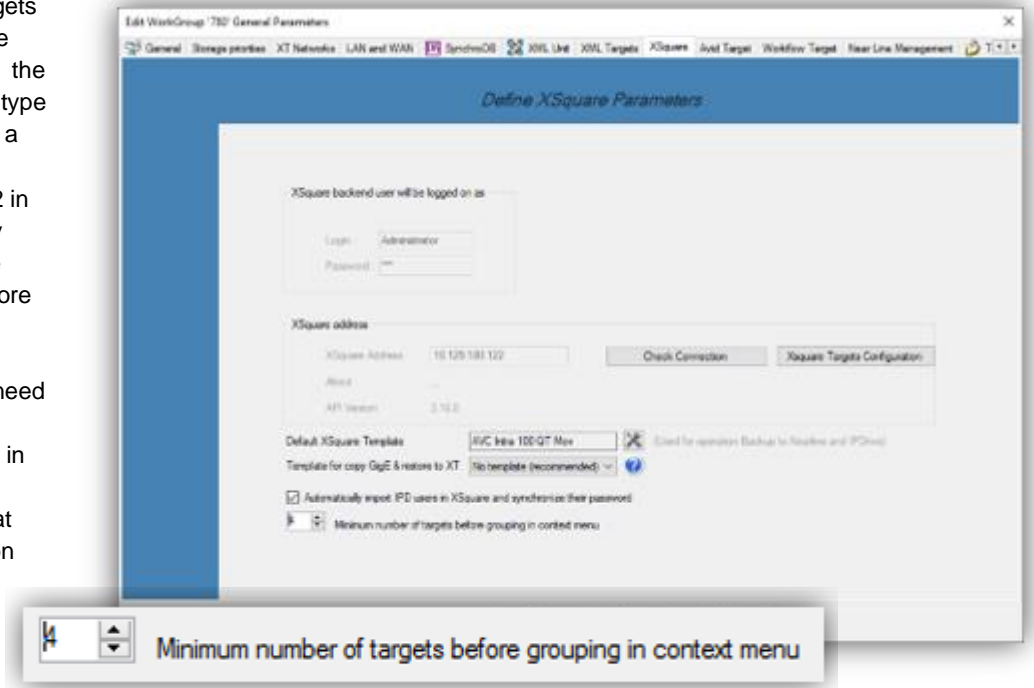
gets
e
the
type
a

2 in
/
.
ore

need

in

at
n

Edit WorkGroup '780' General Parameters

General | Storage priorities | XT Networks | LAN and WAN | SynchroDB | XML Unit | XML Targets | XSquare | Avid Target | Workflow Target | Near Line Management | T

Define XSquare Parameters

XSquare backend user will be logged on as

Login: Administrator
Password: ***

XSquare address

XSquare Address: 10.129.180.122
About: ...
API Version: 3.10.0

Check Connection
Xsquare Targets Configuration

Default XSquare Template: AVC Intra 100 QT Mov
Used for operation Backup to Nearline and IPDrive
Template for copy GigE & restore to XT: No template (recommended)

Automatically import IPD users in XSquare and synchronize their password

Minimum number of targets before grouping in context menu

4 Minimum number of targets before grouping in context menu